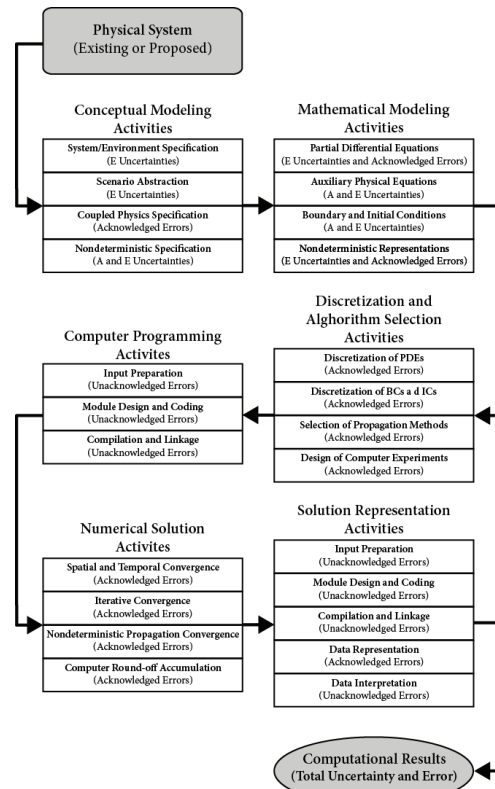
Physical System
(Existing or Proposed)

Conceptual Modeling Activities

System/Environment Specification
(E Uncertainties)

Scenario Abstraction
(E Uncertainties)

Coupled Physics Specification
(Acknowledged Errors)

Nondeterministic Specification
(A and E Uncertainties)

Mathematical Modeling Activities

Partial Differential Equations
(E Uncertainties and Acknowledged Errors)

Auxiliary Physical Equations
(A and E Uncertainties)

Boundary and Initial Conditions
(A and E Uncertainties)

Nondeterministic Representations
(E Uncertainties and Acknowledged Errors)

Discretization and Alghorithm Selection Activities

Discretization of PDEs
(Acknowledged Errors)

Discretization of BCs a d ICs
(Acknowledged Errors)

Selection of Propagation Methods
(Acknowledged Errors)

Design of Computer Experiments
(Acknowledged Errors)

Computer Programming Activites

Input Preparation
(Unacknowledged Errors)

Module Design and Coding
(Unacknowledged Errors)

Compilation and Linkage
(Unacknowledged Errors)

Numerical Solution Activites

Spatial and Temporal Convergence
(Acknowledged Errors)

Iterative Convergence
(Acknowledged Errors)

Nondeterministic Propagation Convergence
(Acknowledged Errors)

Computer Round-off Accumulation
(Acknowledged Errors)

Solution Representation Activities

Input Preparation
(Unacknowledged Errors)

Module Design and Coding
(Unacknowledged Errors)

Compilation and Linkage
(Unacknowledged Errors)

Data Representation
(Acknowledged Errors)

Data Interpretation
(Unacknowledged Errors)

Computational Results
(Total Uncertainty and Error)